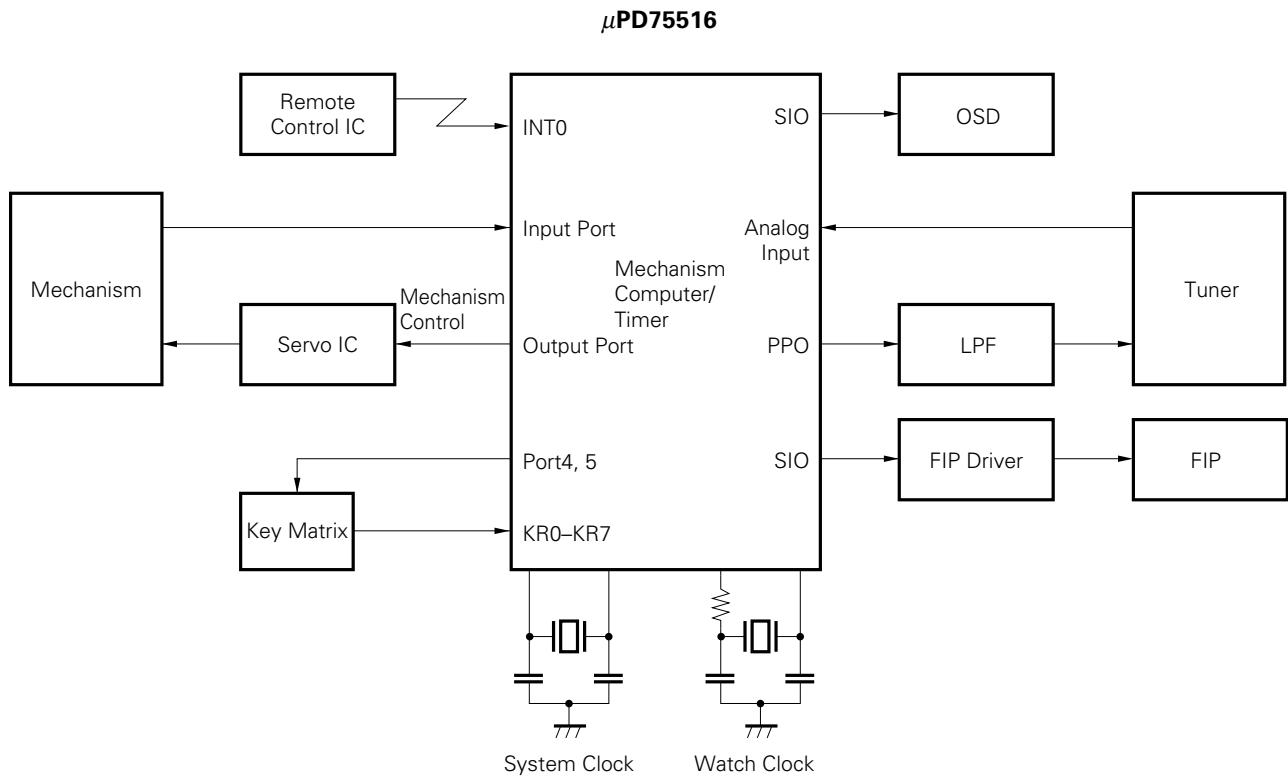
$\mu$PD75516

Remote Control IC

INT0

SIO

OSD

Input Port

Analog Input

Mechanism

Mechanism Computer/ Timer

Tuner

Mechanism Control

Servo IC

Output Port

PPO

LPF

Port4, 5

SIO

FIP Driver

FIP

Key Matrix

KR0–KR7

System Clock

Watch Clock